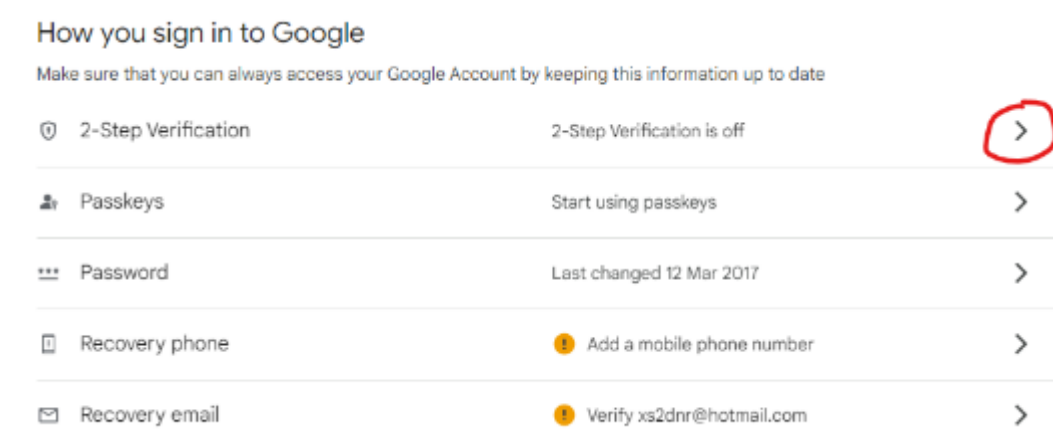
How you sign in to Google

Make sure that you can always access your Google Account by keeping this information up to date

2-Step Verification — 2-Step Verification is off

Passkeys — Start using passkeys

Password — Last changed 12 Mar 2017

Recovery phone — Add a mobile phone number

Recovery email — Verify xs2dnr@hotmail.com